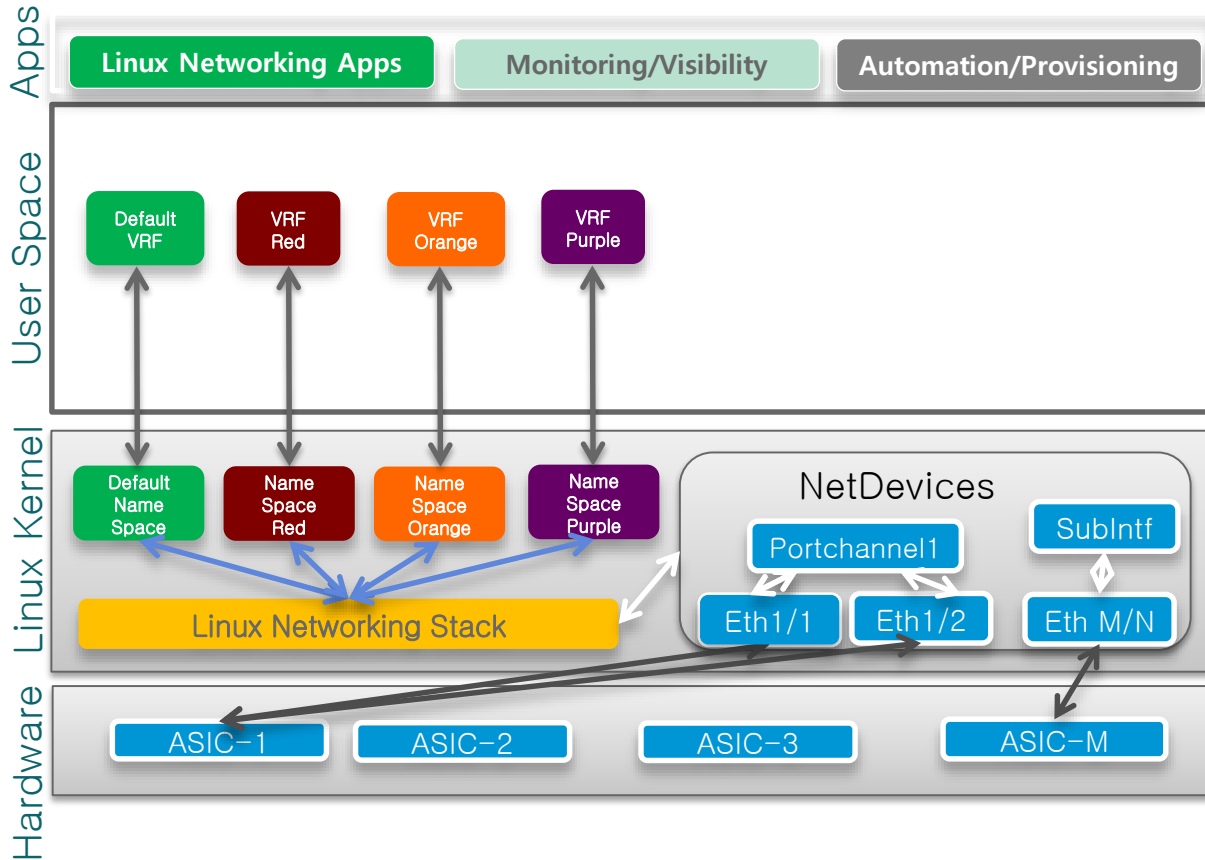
Apps

Linux Networking Apps

Monitoring/Visibility

Automation/Provisioning

User Space

Default VRF

VRF Red

VRF Orange

VRF Purple

Linux Kernel

Default Name Space

Name Space Red

Name Space Orange

Name Space Purple

NetDevices

Portchannel1

SubIntf

Eth1/1

Eth1/2

Eth M/N

Linux Networking Stack

Hardware

ASIC-1

ASIC-2

ASIC-3

ASIC-M